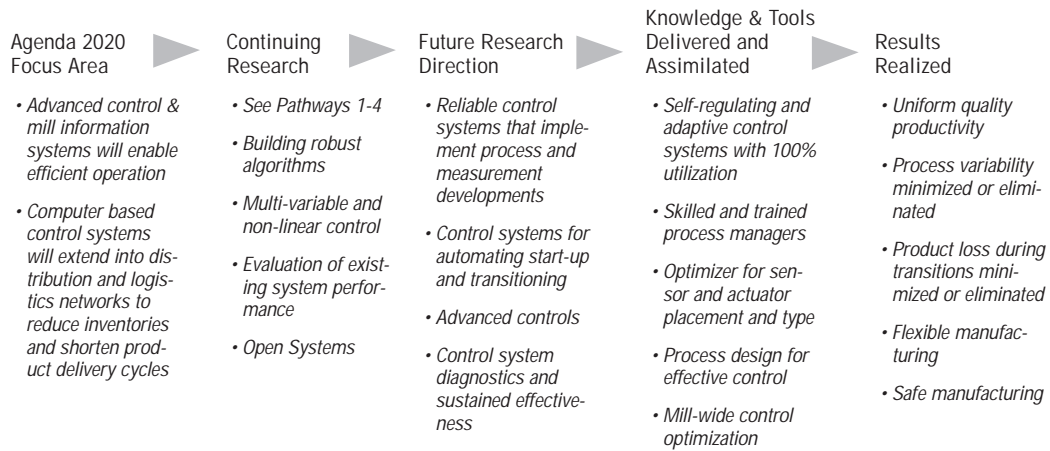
Agenda 2020 Focus Area

• Advanced control & mill information systems will enable efficient operation

• Computer based control systems will extend into distribution and logistics networks to reduce inventories and shorten product delivery cycles

Continuing Research

• See Pathways 1-4

• Building robust algorithms

• Multi-variable and non-linear control

• Evaluation of existing system performance

• Open Systems

Future Research Direction

• Reliable control systems that implement process and measurement developments

• Control systems for automating start-up and transitioning

• Advanced controls

• Control system diagnostics and sustained effectiveness

Knowledge & Tools Delivered and Assimilated

• Self-regulating and adaptive control systems with 100% utilization

• Skilled and trained process managers

• Optimizer for sensor and actuator placement and type

• Process design for effective control

• Mill-wide control optimization

Results Realized

• Uniform quality productivity

• Process variability minimized or eliminated

• Product loss during transitions minimized or eliminated

• Flexible manufacturing

• Safe manufacturing